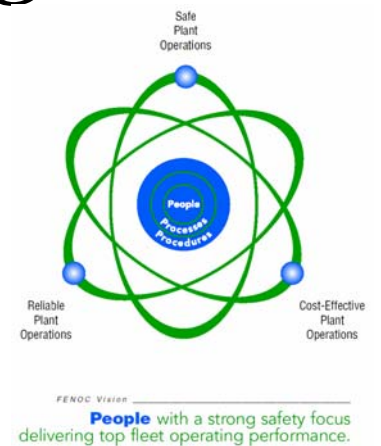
Safe Plant Operations

People
Processes
Procedures

Reliable Plant Operations

Cost-Effective Plant Operations

FENOC Vision

People with a strong safety focus delivering top fleet operating performance.